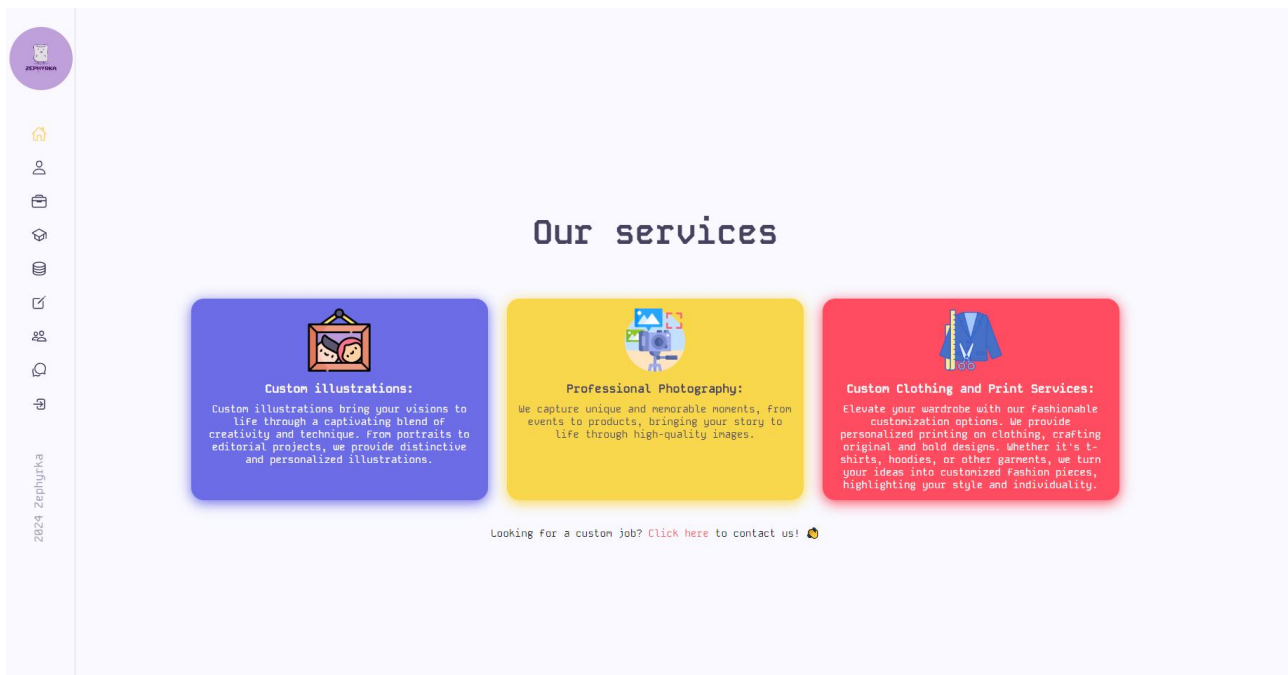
ZEPHYRKA

2024 Zephyrka

Our services

Custom illustrations:

Custom illustrations bring your visions to life through a captivating blend of creativity and technique. From portraits to editorial projects, we provide distinctive and personalized illustrations.

Professional Photography:

We capture unique and memorable moments, from events to products, bringing your story to life through high-quality images.

Custom Clothing and Print Services:

Elevate your wardrobe with our fashionable customization options. We provide personalized printing on clothing, crafting original and bold designs. Whether it's t-shirts, hoodies, or other garments, we turn your ideas into customized fashion pieces, highlighting your style and individuality.

Looking for a custom job? Click here to contact us! 👋